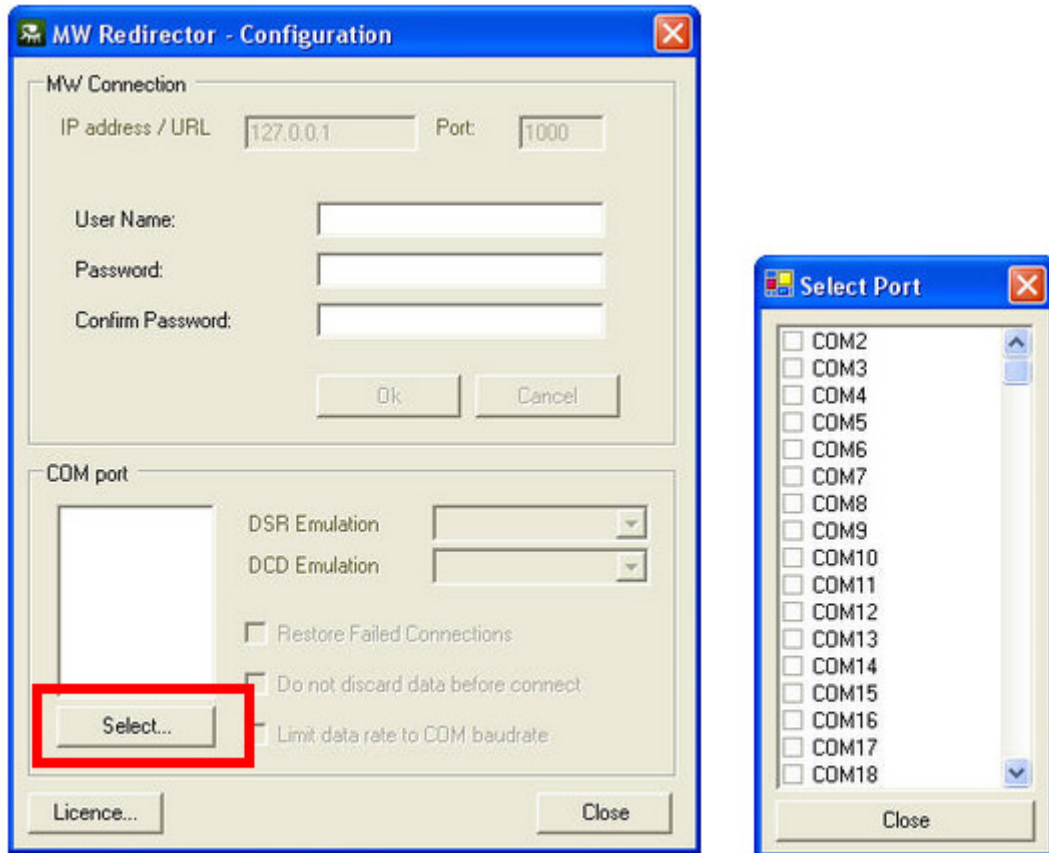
MW Redirector - Configuration

MW Connection

IP address / URL 127.0.0.1 Port: 1000

User Name:

Password:

Confirm Password:

Ok Cancel

COM port

DSR Emulation

DCD Emulation

Restore Failed Connections

Do not discard data before connect

Select...

Limit data rate to COM baudrate

Licence...

Close

Select Port

COM2
COM3
COM4
COM5
COM6
COM7
COM8
COM9
COM10
COM11
COM12
COM13
COM14
COM15
COM16
COM17
COM18

Close